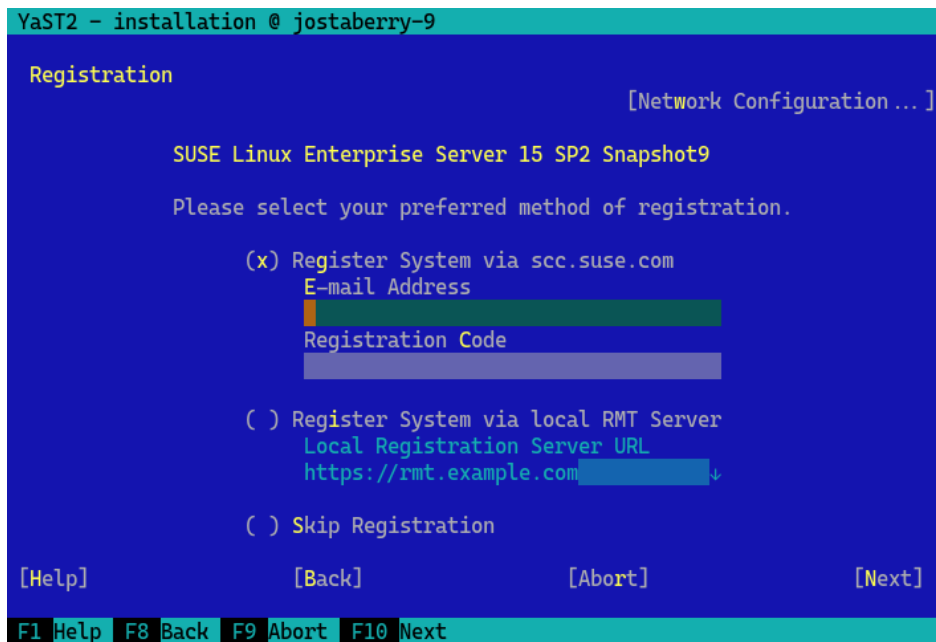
YaST2 - installation @ jostaberry-9

Registration

[Network Configuration ... ]

SUSE Linux Enterprise Server 15 SP2 Snapshot9

Please select your preferred method of registration.

(x) Register System via scc.suse.com
E-mail Address

Registration Code

( ) Register System via local RMT Server
Local Registration Server URL
https://rmt.example.com

( ) Skip Registration

[Help] [Back] [Abort] [Next]

F1 Help F8 Back F9 Abort F10 Next